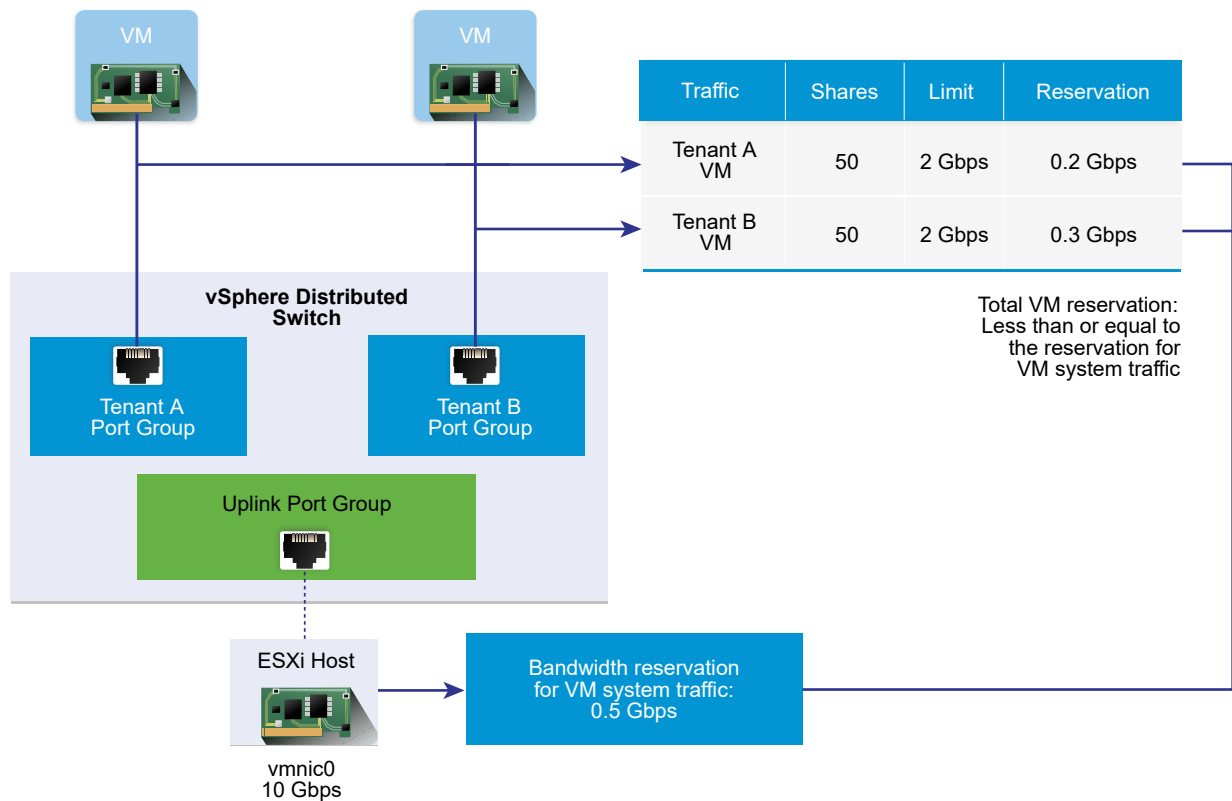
VM

VM

| Traffic | Shares | Limit | Reservation |
|---|---|---|---|
| Tenant A VM | 50 | 2 Gbps | 0.2 Gbps |
| Tenant B VM | 50 | 2 Gbps | 0.3 Gbps |

Total VM reservation: Less than or equal to the reservation for VM system traffic

vSphere Distributed Switch

Tenant A Port Group

Tenant B Port Group

Uplink Port Group

ESXi Host

vmnic0
10 Gbps

Bandwidth reservation for VM system traffic: 0.5 Gbps